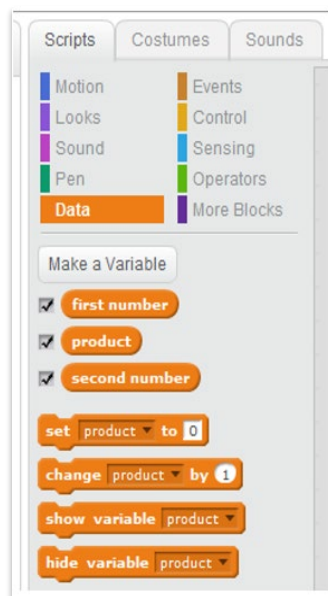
Scripts Costumes Sounds

Motion
Looks
Sound
Pen
Data

Events
Control
Sensing
Operators
More Blocks

Make a Variable

first number
product
second number

set product to 0
change product by 1
show variable product
hide variable product